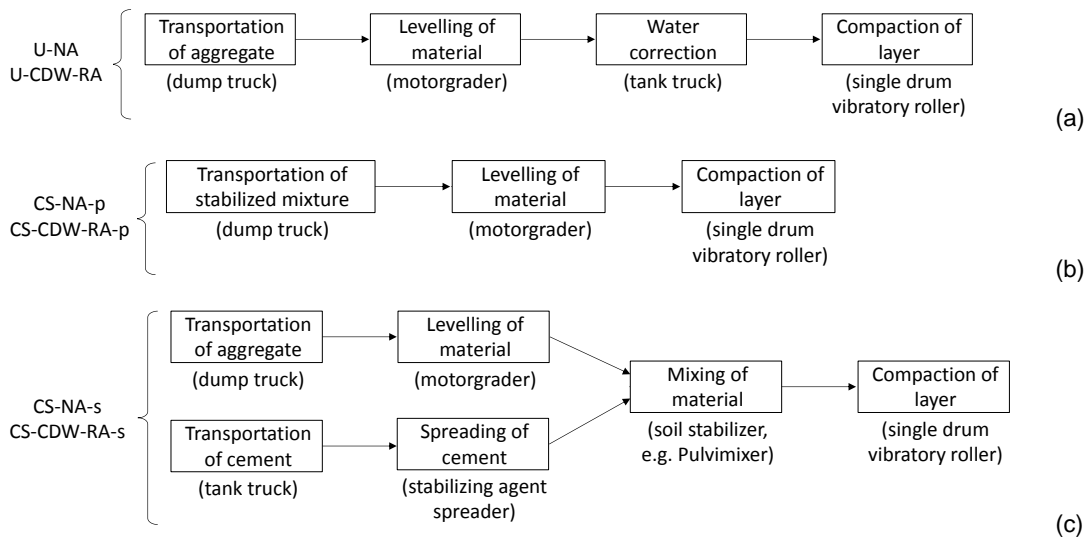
U-NA
U-CDW-RA

Transportation of aggregate
(dump truck)

Levelling of material
(motorgrader)

Water correction
(tank truck)

Compaction of layer
(single drum vibratory roller)

(a)

CS-NA-p
CS-CDW-RA-p

Transportation of stabilized mixture
(dump truck)

Levelling of material
(motorgrader)

Compaction of layer
(single drum vibratory roller)

(b)

CS-NA-s
CS-CDW-RA-s

Transportation of aggregate
(dump truck)

Levelling of material
(motorgrader)

Transportation of cement
(tank truck)

Spreading of cement
(stabilizing agent spreader)

Mixing of material
(soil stabilizer, e.g. Pulvimixer)

Compaction of layer
(single drum vibratory roller)

(c)